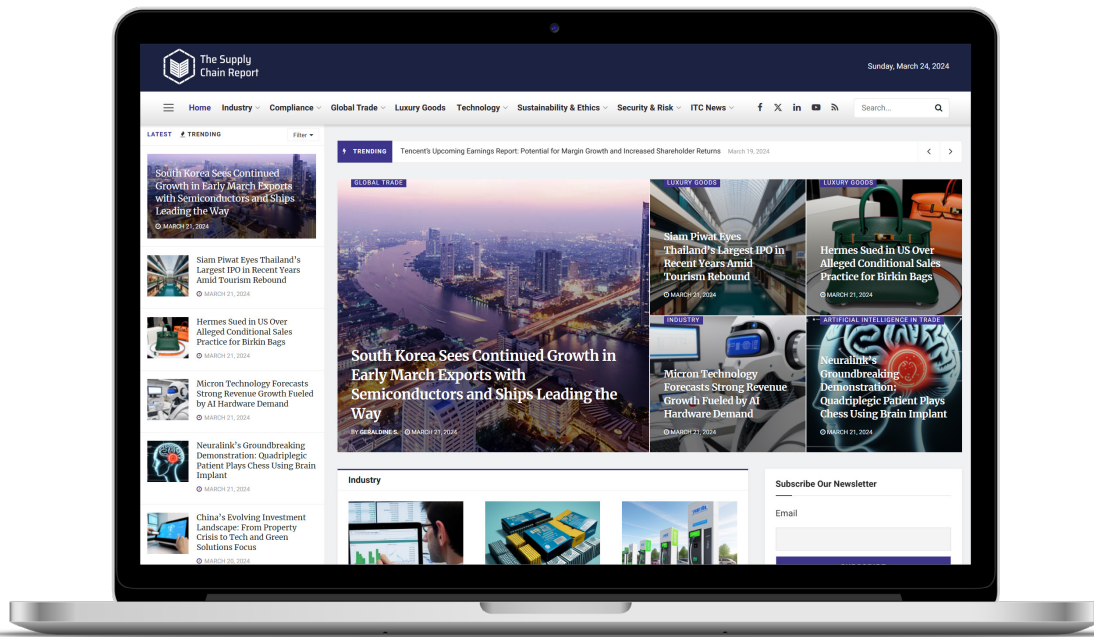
The Supply Chain Report

Sunday, March 24, 2024

Home Industry Compliance Global Trade Luxury Goods Technology Sustainability & Ethics Security & Risk ITC News

Search...

LATEST TRENDING Filter

South Korea Sees Continued Growth in Early March Exports with Semiconductors and Ships Leading the Way
MARCH 21, 2024

Siam Piwat Eyes Thailand's Largest IPO in Recent Years Amid Tourism Rebound
MARCH 21, 2024

Hermes Sued in US Over Alleged Conditional Sales Practice for Birkin Bags
MARCH 21, 2024

Micron Technology Forecasts Strong Revenue Growth Fueled by AI Hardware Demand
MARCH 21, 2024

Neuralink's Groundbreaking Demonstration: Quadriplegic Patient Plays Chess Using Brain Implant
MARCH 21, 2024

China's Evolving Investment Landscape: From Property Crisis to Tech and Green Solutions Focus
MARCH 20, 2024

TRENDING Tencent's Upcoming Earnings Report: Potential for Margin Growth and Increased Shareholder Returns March 19, 2024

GLOBAL TRADE
South Korea Sees Continued Growth in Early March Exports with Semiconductors and Ships Leading the Way
BY GERALDINE S. MARCH 21, 2024

LUXURY GOODS
Siam Piwat Eyes Thailand's Largest IPO in Recent Years Amid Tourism Rebound
MARCH 21, 2024

LUXURY GOODS
Hermes Sued in US Over Alleged Conditional Sales Practice for Birkin Bags
MARCH 21, 2024

INDUSTRY
Micron Technology Forecasts Strong Revenue Growth Fueled by AI Hardware Demand
MARCH 21, 2024

ARTIFICIAL INTELLIGENCE IN TRADE
Neuralink's Groundbreaking Demonstration: Quadriplegic Patient Plays Chess Using Brain Implant
MARCH 21, 2024

Industry

Subscribe Our Newsletter

Email